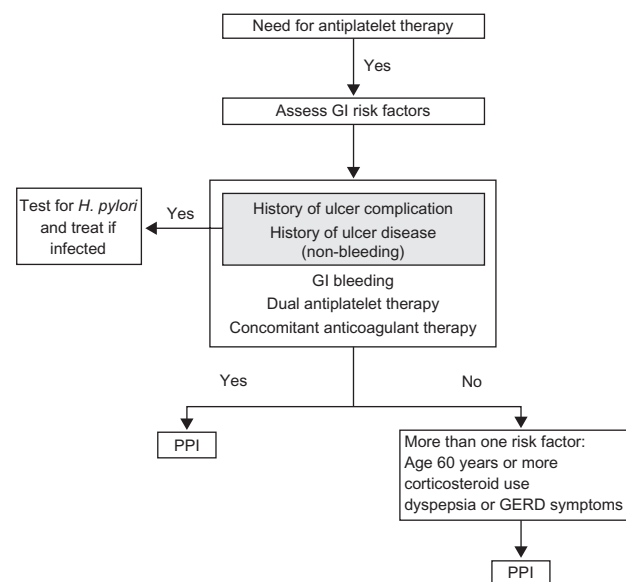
Need for antiplatelet therapy

Yes

Assess GI risk factors

Test for H. pylori and treat if infected

Yes

History of ulcer complication
History of ulcer disease (non-bleeding)

GI bleeding
Dual antiplatelet therapy
Concomitant anticoagulant therapy

Yes

No

PPI

More than one risk factor:
Age 60 years or more
corticosteroid use
dyspepsia or GERD symptoms

PPI